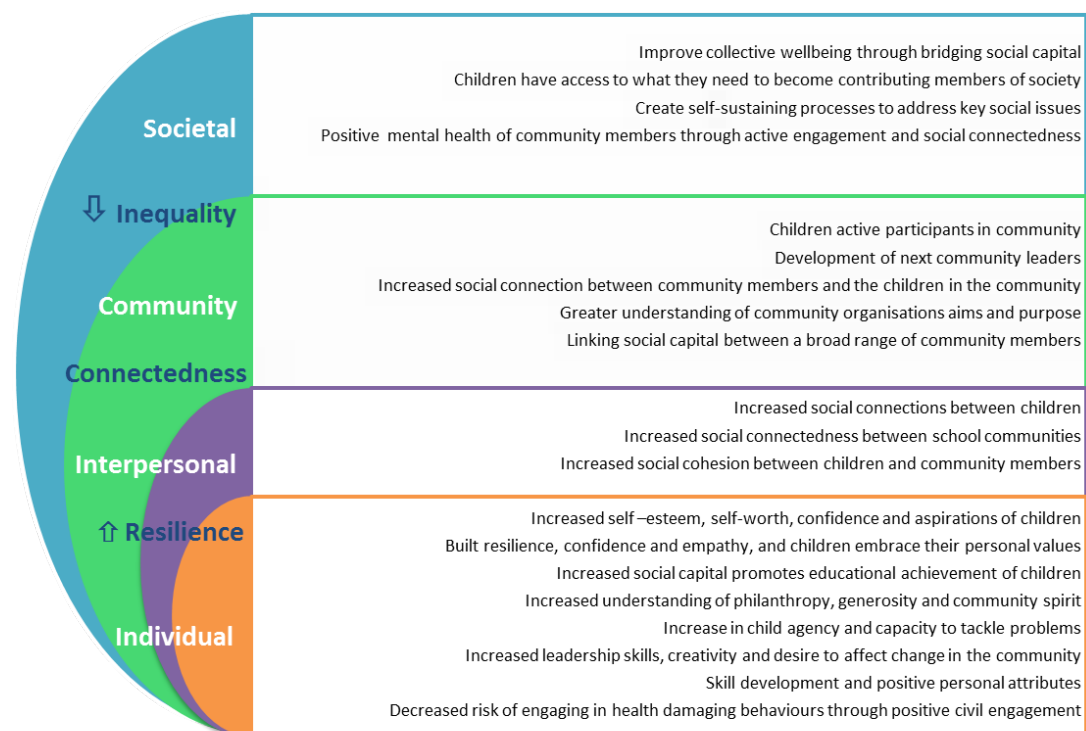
Societal

⇩ Inequality

Community

Connectedness

Interpersonal

⇧ Resilience

Individual

Improve collective wellbeing through bridging social capital
Children have access to what they need to become contributing members of society
Create self-sustaining processes to address key social issues
Positive mental health of community members through active engagement and social connectedness

Children active participants in community
Development of next community leaders
Increased social connection between community members and the children in the community
Greater understanding of community organisations aims and purpose
Linking social capital between a broad range of community members

Increased social connections between children
Increased social connectedness between school communities
Increased social cohesion between children and community members

Increased self –esteem, self-worth, confidence and aspirations of children
Built resilience, confidence and empathy, and children embrace their personal values
Increased social capital promotes educational achievement of children
Increased understanding of philanthropy, generosity and community spirit
Increase in child agency and capacity to tackle problems
Increased leadership skills, creativity and desire to affect change in the community
Skill development and positive personal attributes
Decreased risk of engaging in health damaging behaviours through positive civil engagement